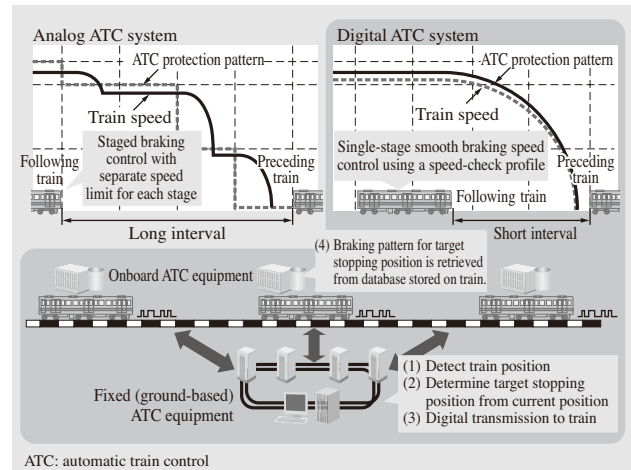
Analog ATC system

ATC protection pattern

Train speed

Staged braking control with separate speed limit for each stage

Following train

Preceding train

Long interval

Digital ATC system

ATC protection pattern

Train speed

Single-stage smooth braking speed control using a speed-check profile

Following train

Preceding train

Short interval

Onboard ATC equipment

(4) Braking pattern for target stopping position is retrieved from database stored on train.

Fixed (ground-based) ATC equipment

(1) Detect train position
(2) Determine target stopping position from current position
(3) Digital transmission to train

ATC: automatic train control